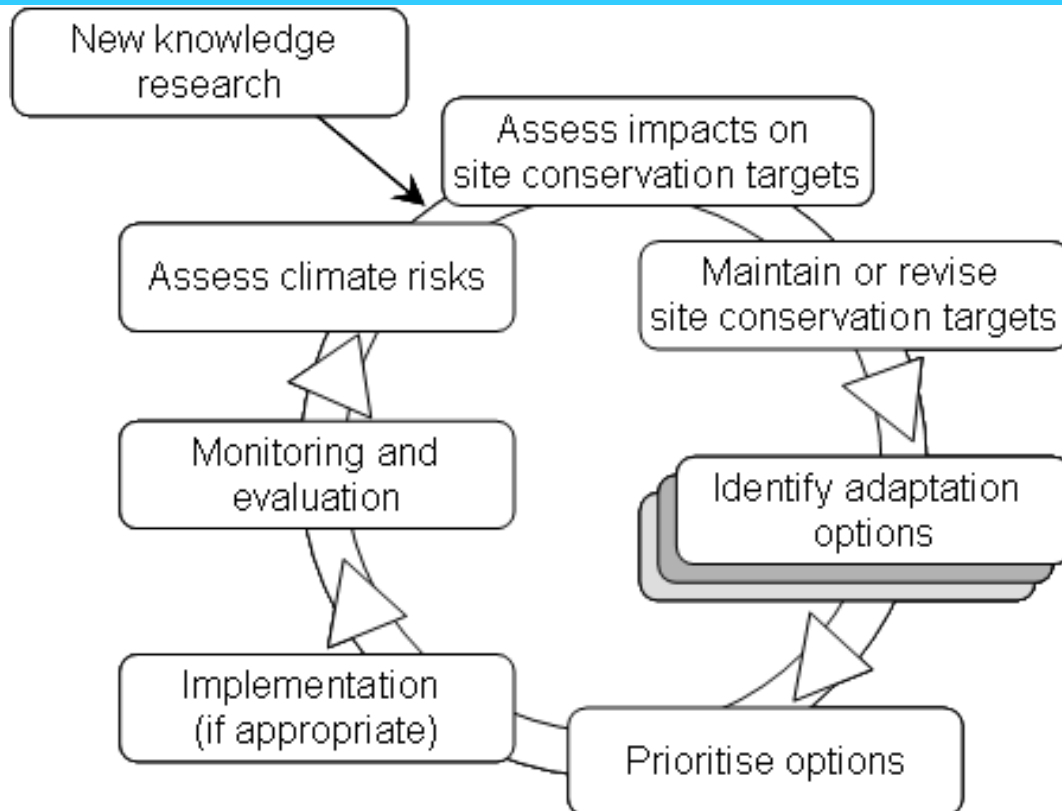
New knowledge research

Assess impacts on site conservation targets

Maintain or revise site conservation targets

Identify adaptation options

Prioritise options

Implementation (if appropriate)

Monitoring and evaluation

Assess climate risks